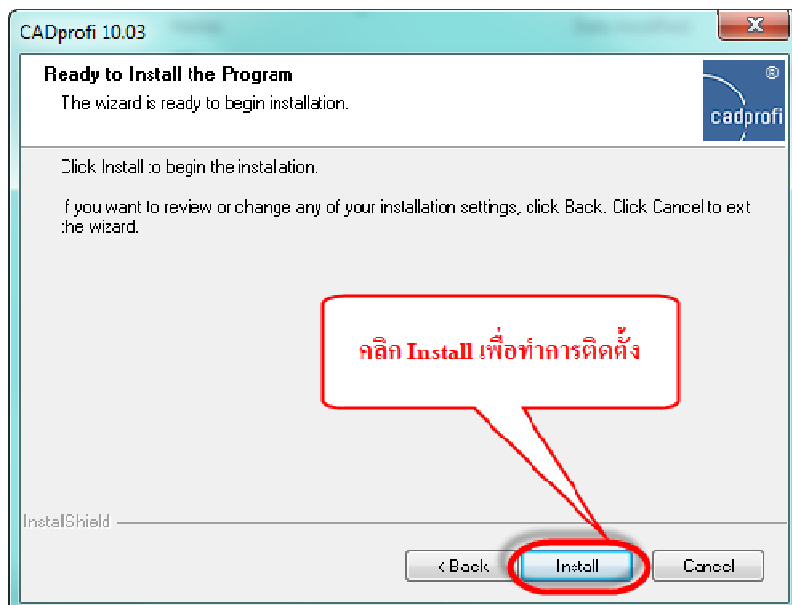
CADprofi 10.03

Ready to Install the Program

The wizard is ready to begin installation.

cadprofi

Click Install to begin the installation.

If you want to review or change any of your installation settings, click Back. Click Cancel to exit the wizard.

คลิก Install เพื่อทำการติดตั้ง

InstallShield

< Back

Install

Cancel